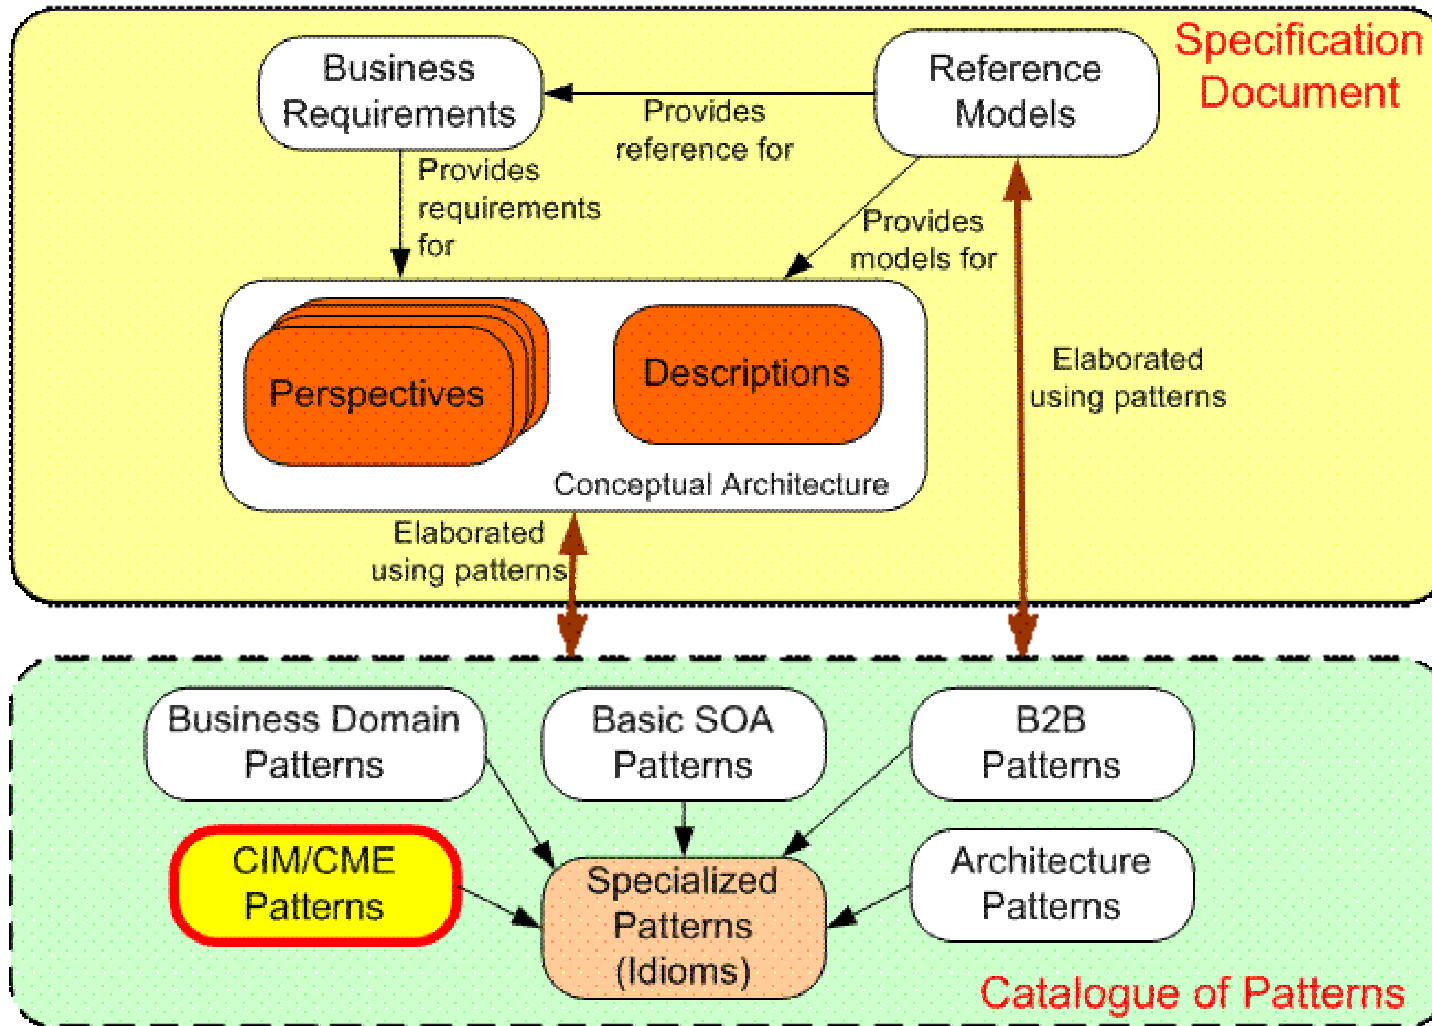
Specification Document

Business Requirements

Provides reference for

Reference Models

Provides requirements for

Provides models for

Perspectives

Descriptions

Conceptual Architecture

Elaborated using patterns

Elaborated using patterns

Business Domain Patterns

Basic SOA Patterns

B2B Patterns

CIM/CME Patterns

Specialized Patterns (Idioms)

Architecture Patterns

Catalogue of Patterns